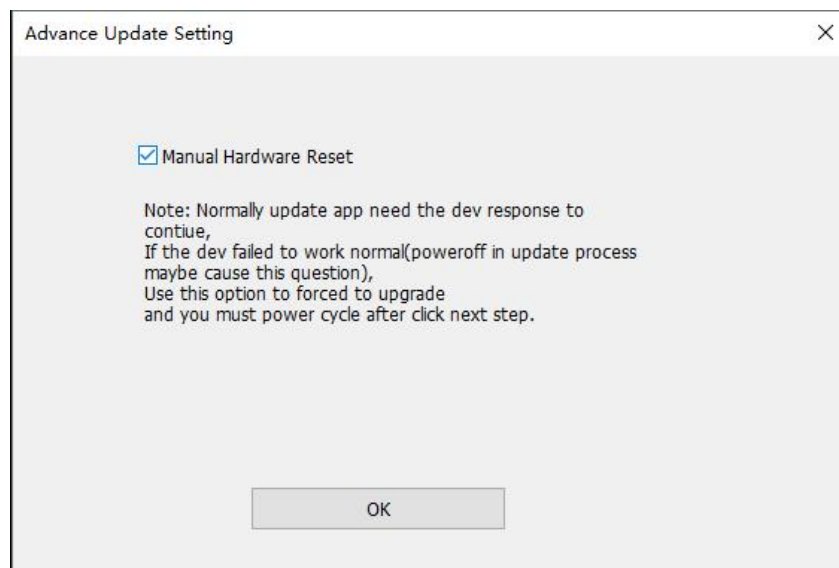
Advance Update Setting

×

Manual Hardware Reset

Note: Normally update app need the dev response to contiue,
If the dev failed to work normal(poweroff in update process maybe cause this question),
Use this option to forced to upgrade
and you must power cycle after click next step.

OK